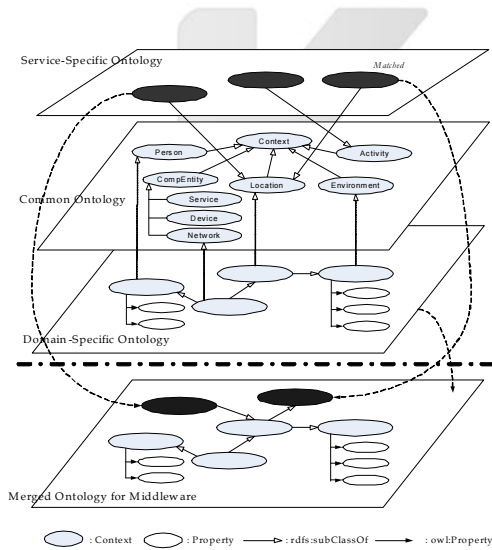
Service-Specific Ontology

Matched

Context

Person

Activity

CompEntity

Location

Environment

Common Ontology

Service

Device

Network

Domain-Specific Ontology

Merged Ontology for Middleware

: Context : Property : rdfs:subClassOf : owl:Property